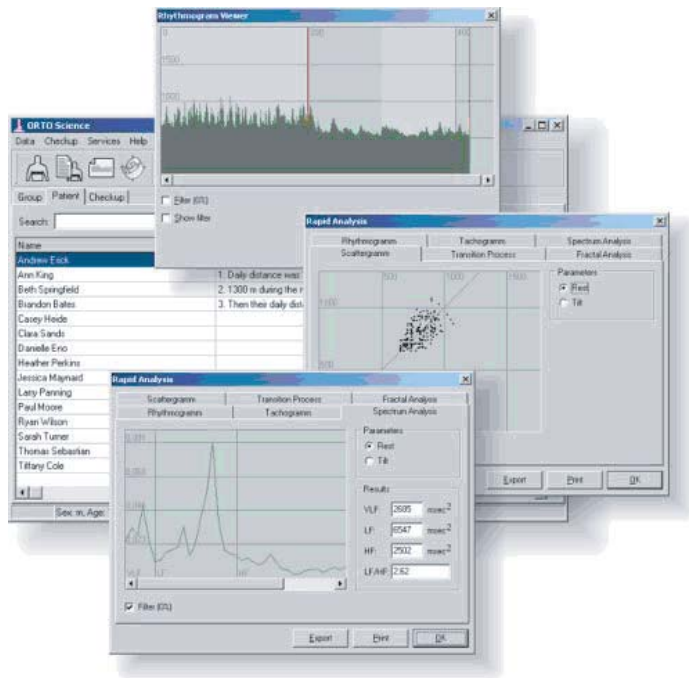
Rhythmogram Viewer

0
500
1500
1000

Filter (01)
Show filter

ORTO Science
Data Checkup Services Help

Group Patient Checkup
Search:
Name
Andrew Eick
Ann King
Beth Springfield
Brandon Bates
Casey Heide
Clara Sands
Danielle Eno
Heather Perkins
Jessica Maynard
Larry Panning
Paul Moore
Ryan Wilson
Sarah Turner
Thomas Sebastian
Tiffany Cole

1. Daily distance was
2. 1300 m during the r
3. Then their daily dist

Sex: m, Age:

Rapid Analysis
Rhythmogram Tachogram Spectrum Analysis
Scattergram Transition Process Fractal Analysis
500 1000 1500
1000
500
Parameters
Rest
Tilt
Export Print OK

Rapid Analysis
Scattergram Transition Process Fractal Analysis
Rhythmogram Tachogram Spectrum Analysis
Parameters
Rest
Tilt
Results
VLF 2605 $msec^2$
LF 6547 $msec^2$
HF 2502 $msec^2$
LF/HF 2.62
VLF LF HF
Filter (01)
Export Print OK